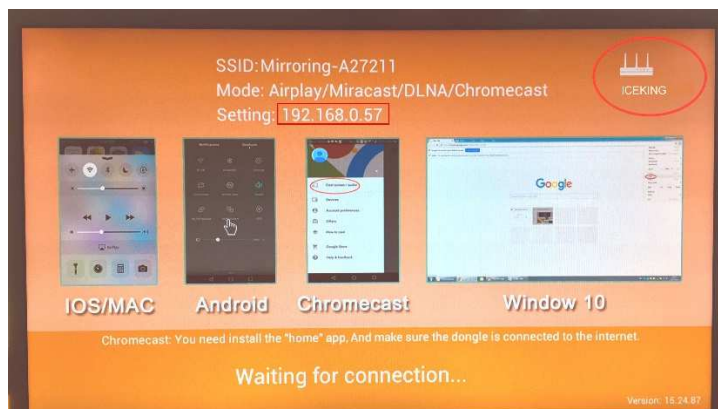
SSID:Mirroring-A27211
Mode: Airplay/Miracast/DLNA/Chromecast
Setting: 192.168.0.57

ICEKING

Google

IOS/MAC Android Chromecast Window 10

Chromecast: You need install the "home" app, And make sure the dongle is connected to the internet.

Waiting for connection...

Version: 15.24.87